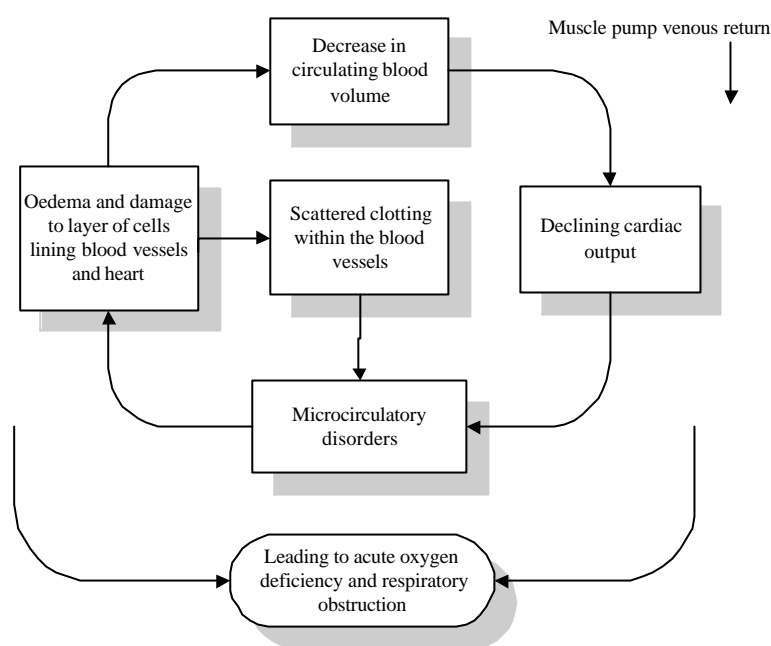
Muscle pump venous return

Decrease in circulating blood volume

Oedema and damage to layer of cells lining blood vessels and heart

Scattered clotting within the blood vessels

Declining cardiac output

Microcirculatory disorders

Leading to acute oxygen deficiency and respiratory obstruction